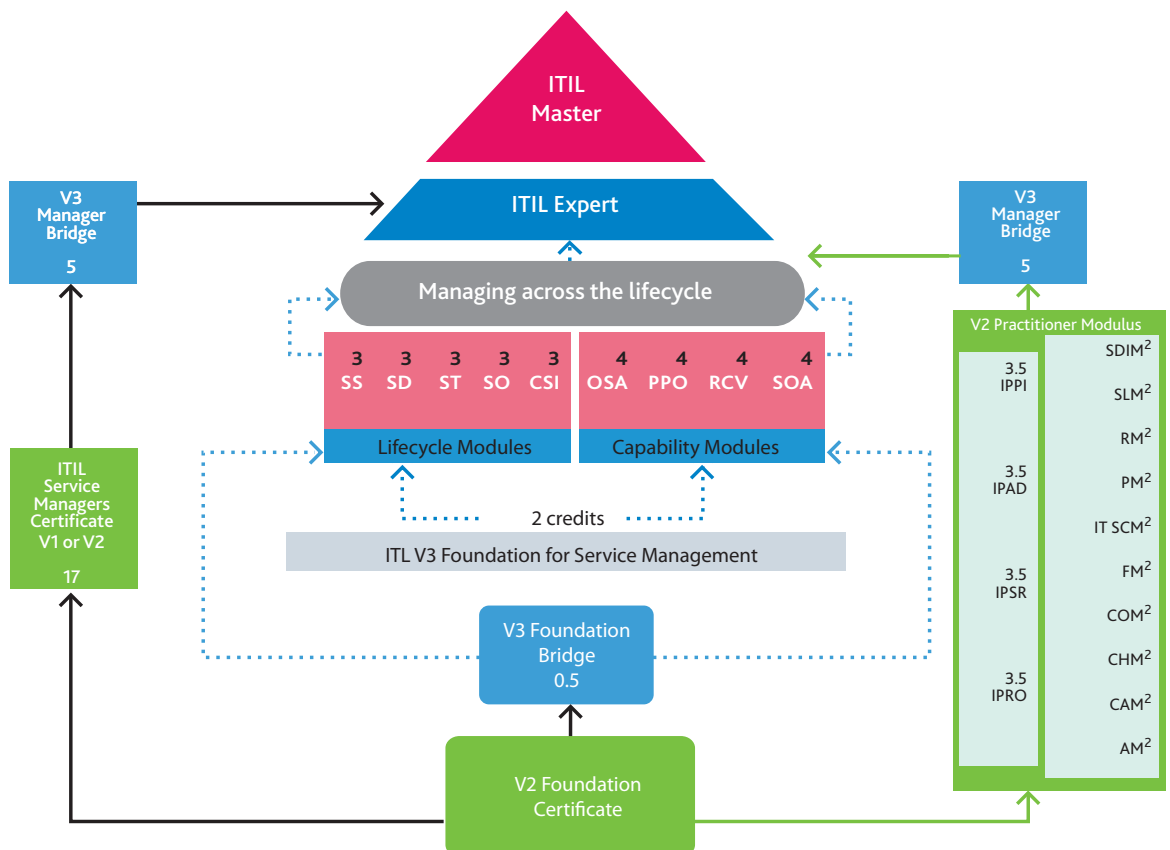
ITIL Master

V3 Manager Bridge
5

ITIL Expert

V3 Manager Bridge
5

Managing across the lifecycle

| 3 | 3 | 3 | 3 | 3 |
|---|---|---|---|---|
| SS | SD | ST | SO | CSI |

| 4 | 4 | 4 | 4 |
|---|---|---|---|
| OSA | PPO | RCV | SOA |

Lifecycle Modules

Capability Modules

V2 Practitioner Modulus

3.5
IPPI

3.5
IPAD

3.5
IPSR

3.5
IPRO

SDIM$^2$

SLM$^2$

RM$^2$

PM$^2$

IT SCM$^2$

FM$^2$

COM$^2$

CHM$^2$

CAM$^2$

AM$^2$

ITIL Service Managers Certificate V1 or V2
17

2 credits

ITL V3 Foundation for Service Management

V3 Foundation Bridge
0.5

V2 Foundation Certificate